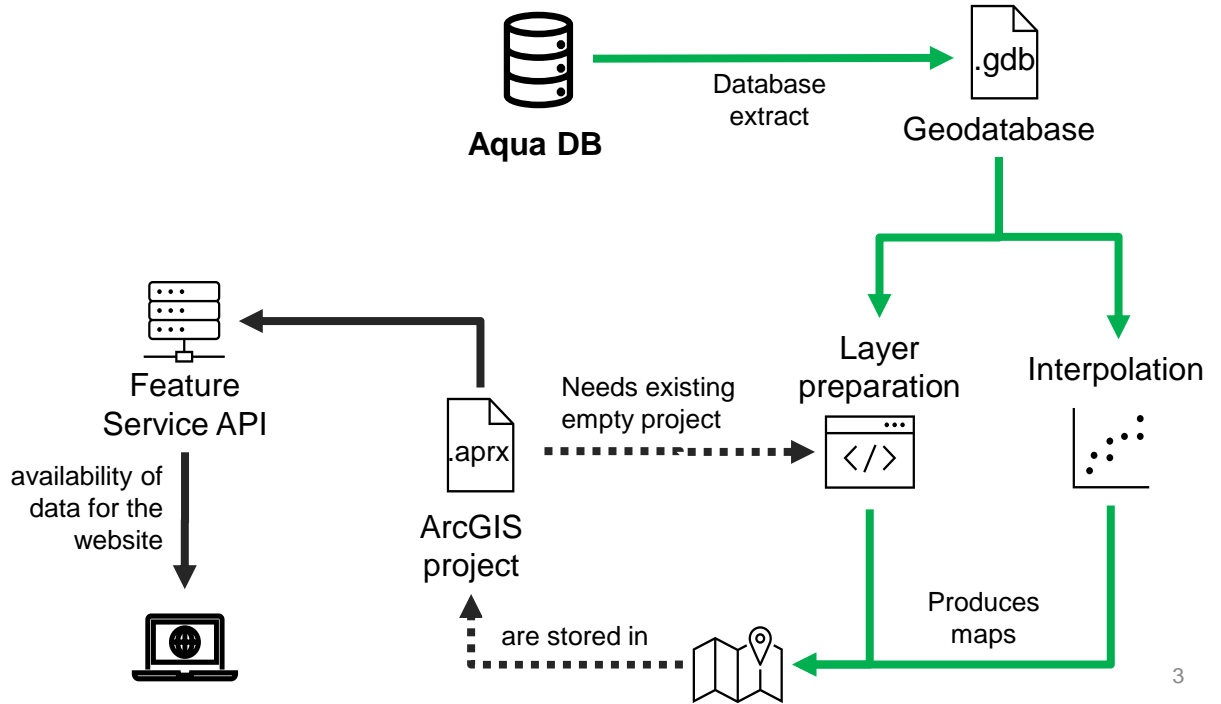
Aqua DB

Database extract

.gdb

Geodatabase

Layer preparation

Interpolation

Feature Service API

availability of data for the website

.aprx

ArcGIS project

Needs existing empty project

Produces maps

are stored in

3